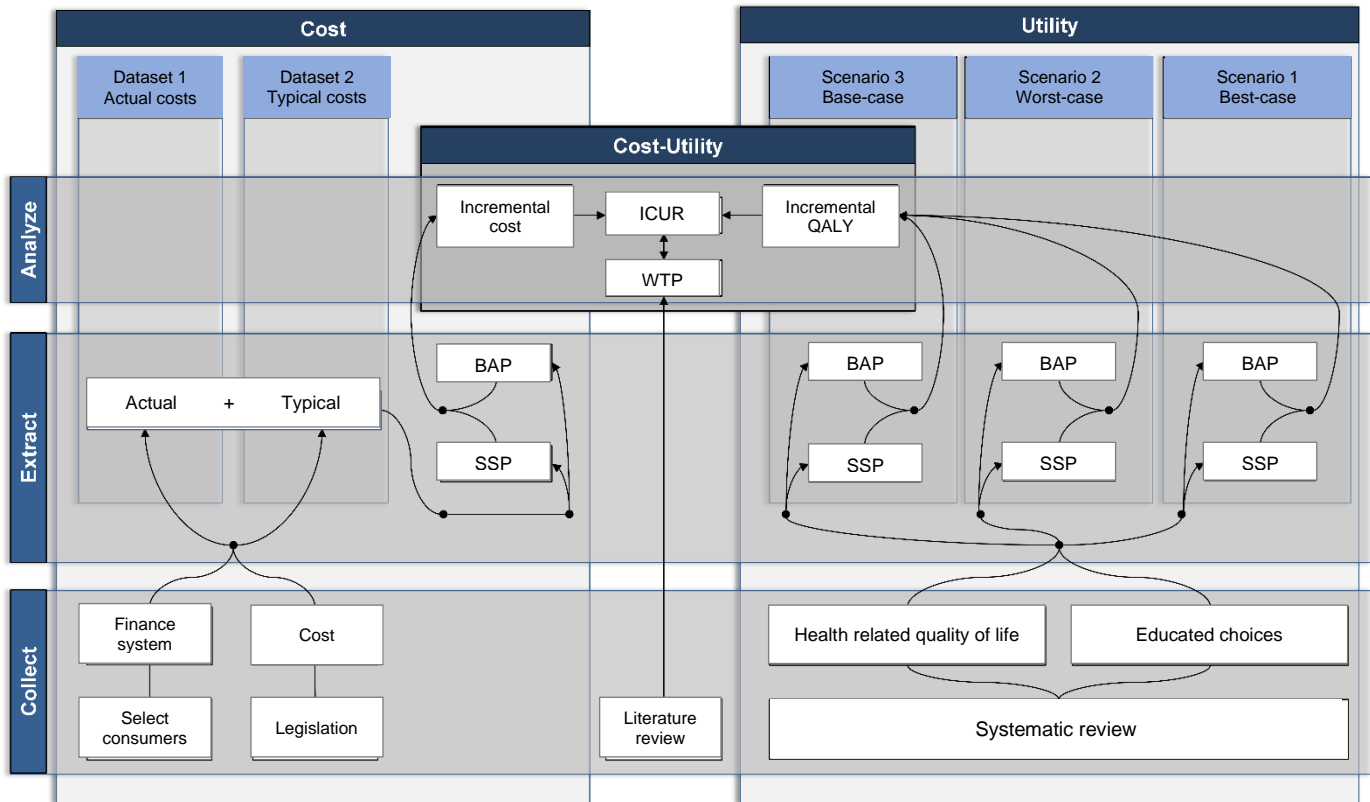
Cost

Dataset 1
Actual costs

Dataset 2
Typical costs

Utility

Scenario 3
Base-case

Scenario 2
Worst-case

Scenario 1
Best-case

Cost-Utility

Analyze

Incremental cost

ICUR

Incremental QALY

WTP

Extract

BAP

SSP

Actual + Typical

BAP

SSP

BAP

SSP

BAP

SSP

Collect

Finance system

Cost

Select consumers

Legislation

Literature review

Health related quality of life

Educated choices

Systematic review